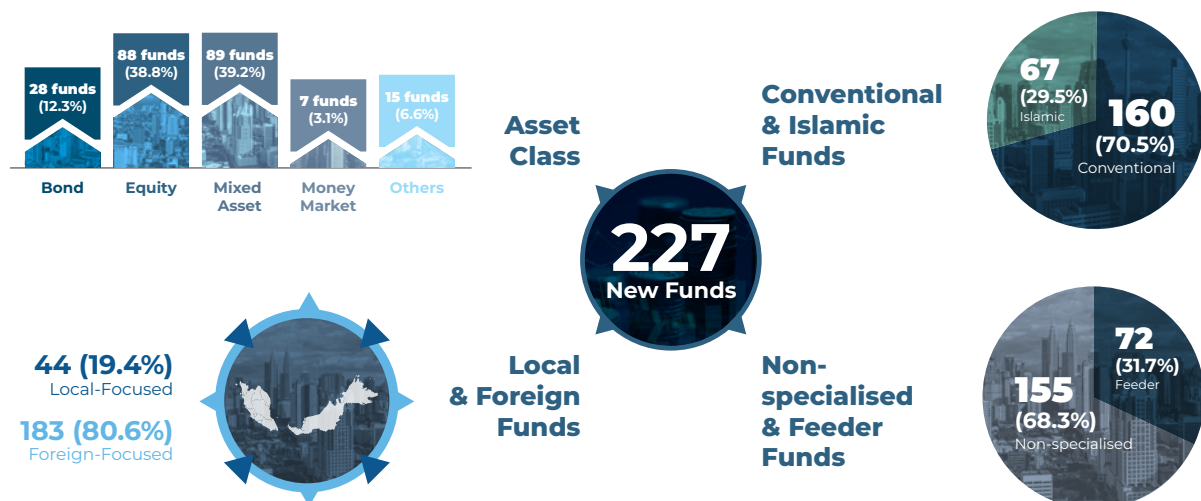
28 funds
(12.3%)

88 funds
(38.8%)

89 funds
(39.2%)

7 funds
(3.1%)

15 funds
(6.6%)

Bond

Equity

Mixed Asset

Money Market

Others

Asset Class

Conventional & Islamic Funds

67
(29.5%)
Islamic

160
(70.5%)
Conventional

227
New Funds

44 (19.4%)
Local-Focused

183 (80.6%)
Foreign-Focused

Local & Foreign Funds

Non-specialised & Feeder Funds

72
(31.7%)
Feeder

155
(68.3%)
Non-specialised